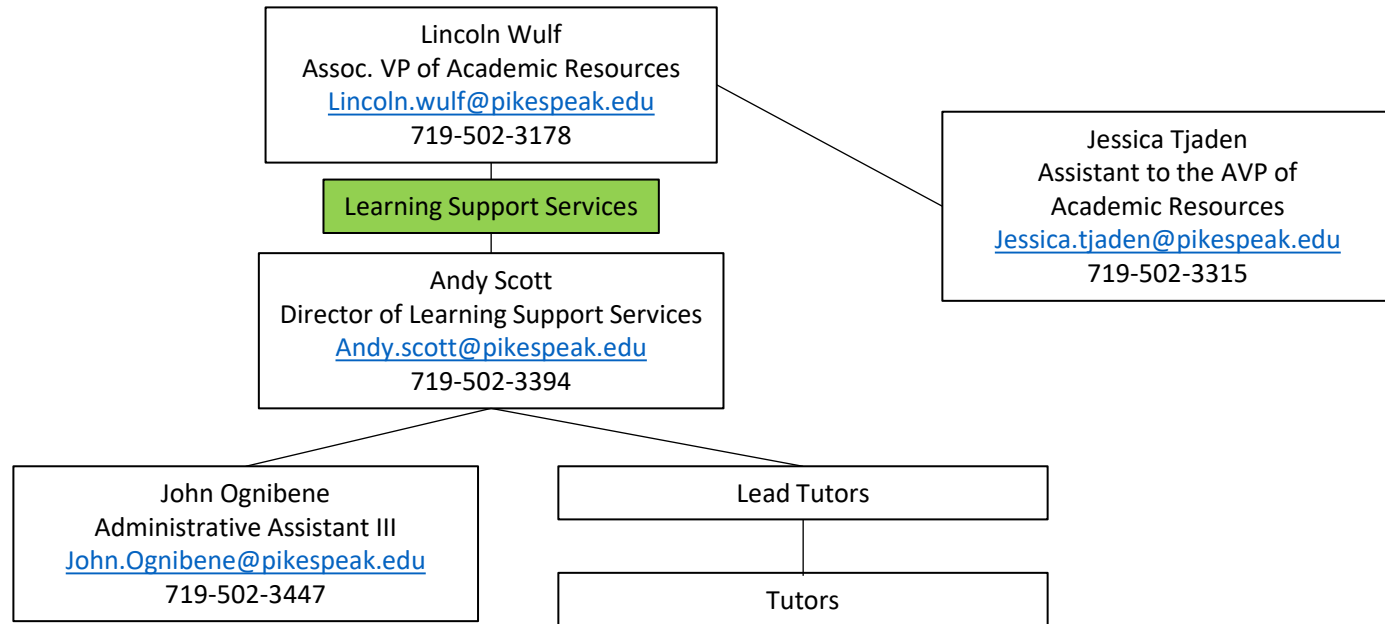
Lincoln Wulf
Assoc. VP of Academic Resources
Lincoln.wulf@pikespeak.edu
719-502-3178

Jessica Tjaden
Assistant to the AVP of Academic Resources
Jessica.tjaden@pikespeak.edu
719-502-3315

Learning Support Services

Andy Scott
Director of Learning Support Services
Andy.scott@pikespeak.edu
719-502-3394

John Ognibene
Administrative Assistant III
John.Ognibene@pikespeak.edu
719-502-3447

Lead Tutors

Tutors